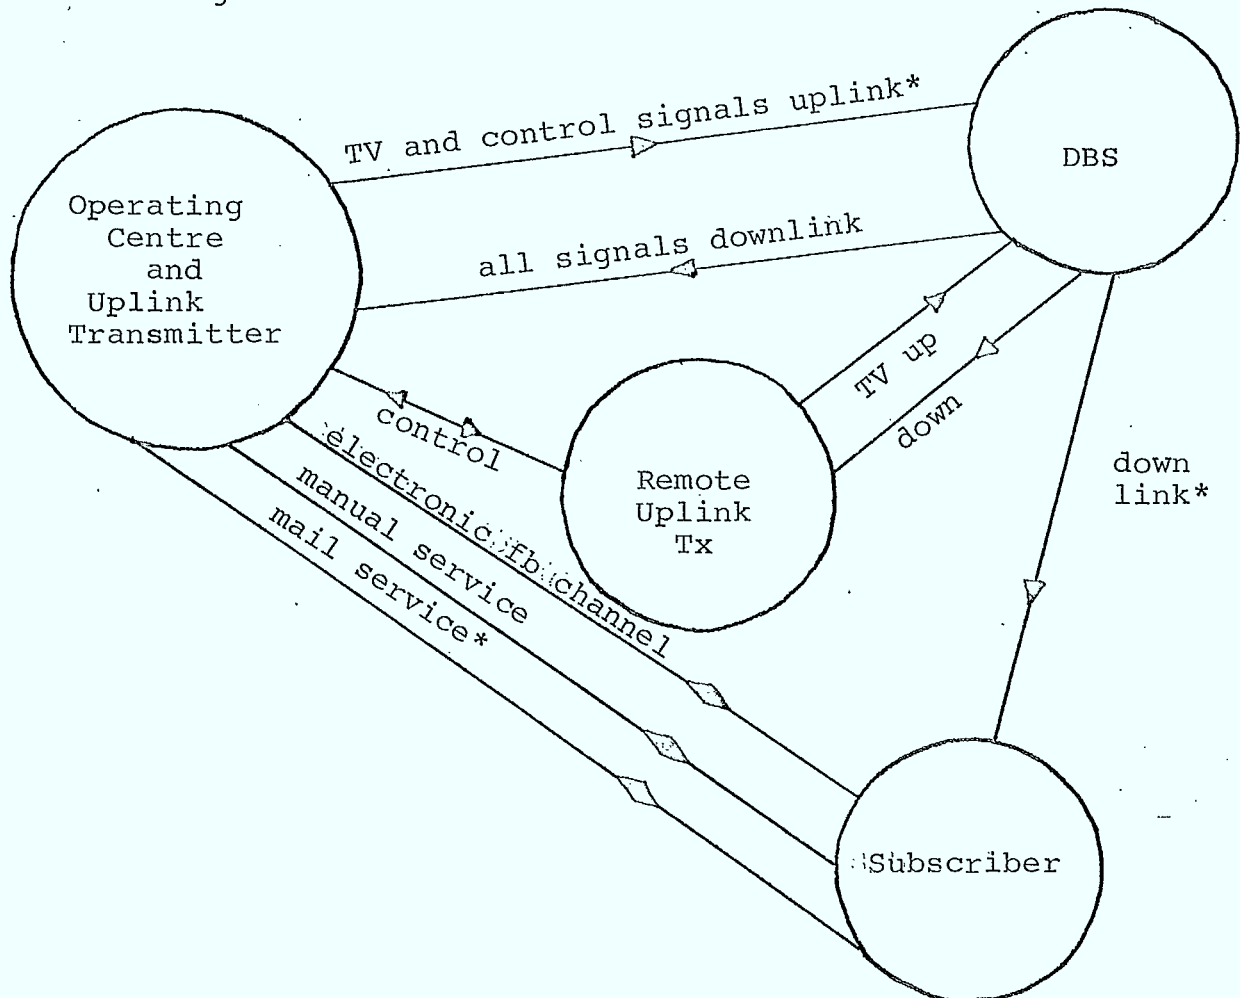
Operating Centre and Uplink Transmitter

TV and control signals uplink*

DBS

all signals downlink

control

Remote Uplink Tx

TV up

down

down link*

electronic fb channel

manual service

mail service*

Subscriber